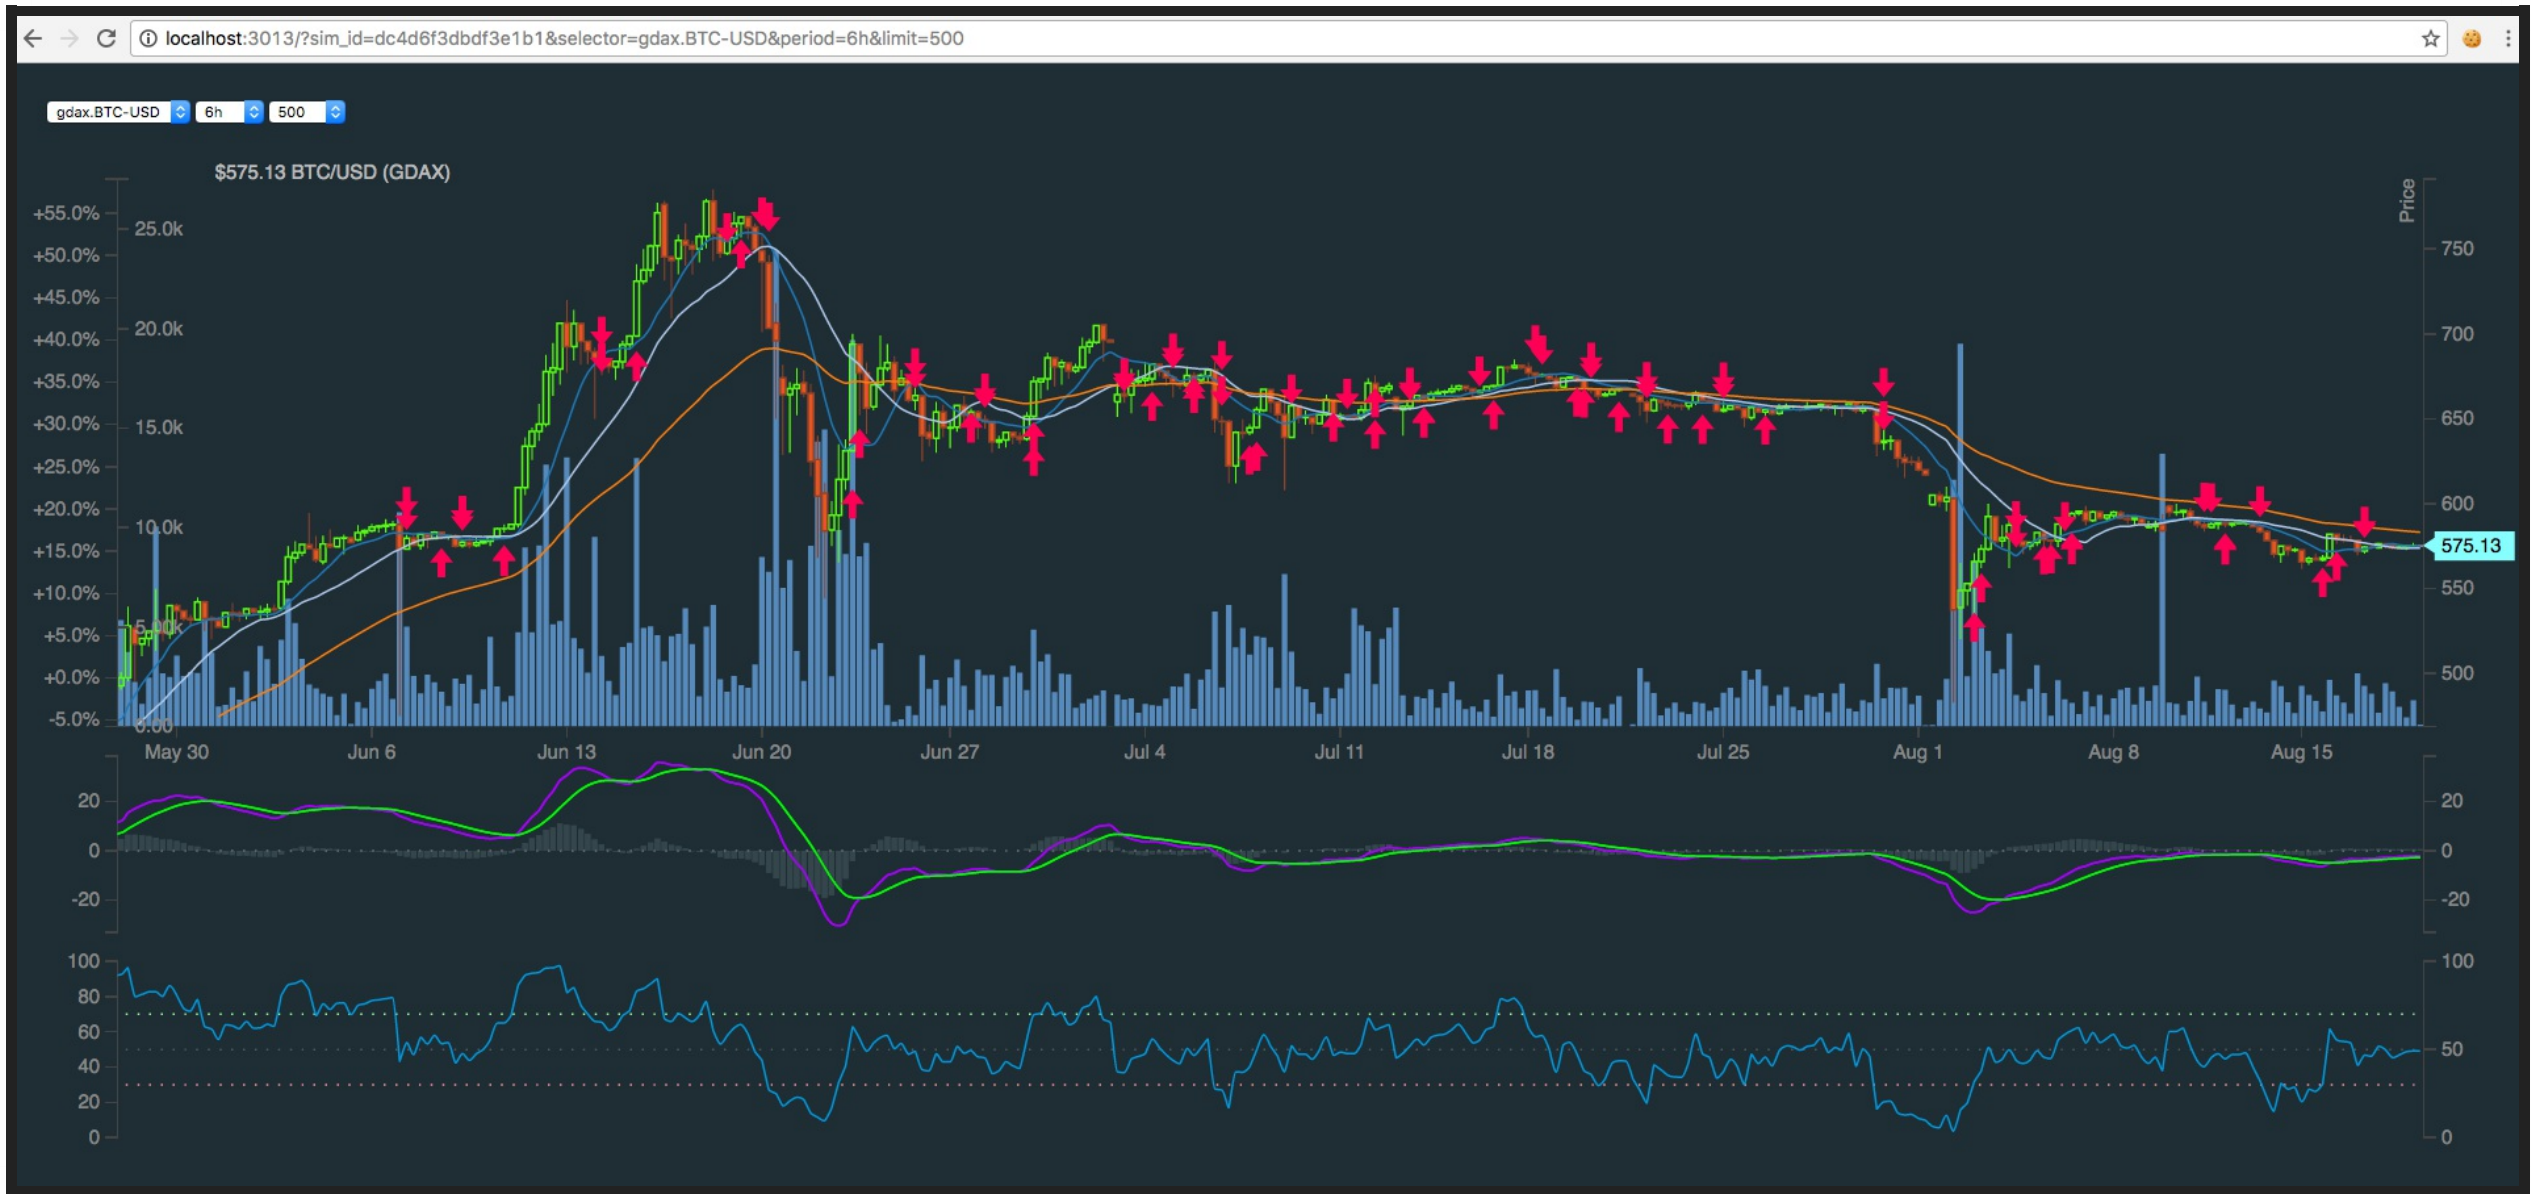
localhost:3013/?sim_id=dc4d6f3dbdf3e1b1&selector=gdax.BTC-USD&period=6h&limit=500

gdax.BTC-USD 6h 500

$575.13 BTC/USD (GDAX)

+55.0%
+50.0%
+45.0%
+40.0%
+35.0%
+30.0%
+25.0%
+20.0%
+15.0%
+10.0%
+5.0%
+0.0%
-5.0%

25.0k
20.0k
15.0k
10.0k
5.00k
0.00

Price
750
700
650
600
575.13
550
500

May 30 Jun 6 Jun 13 Jun 20 Jun 27 Jul 4 Jul 11 Jul 18 Jul 25 Aug 1 Aug 8 Aug 15

20
0
-20

20
0
-20

100
80
60
40
20
0

100
50
0